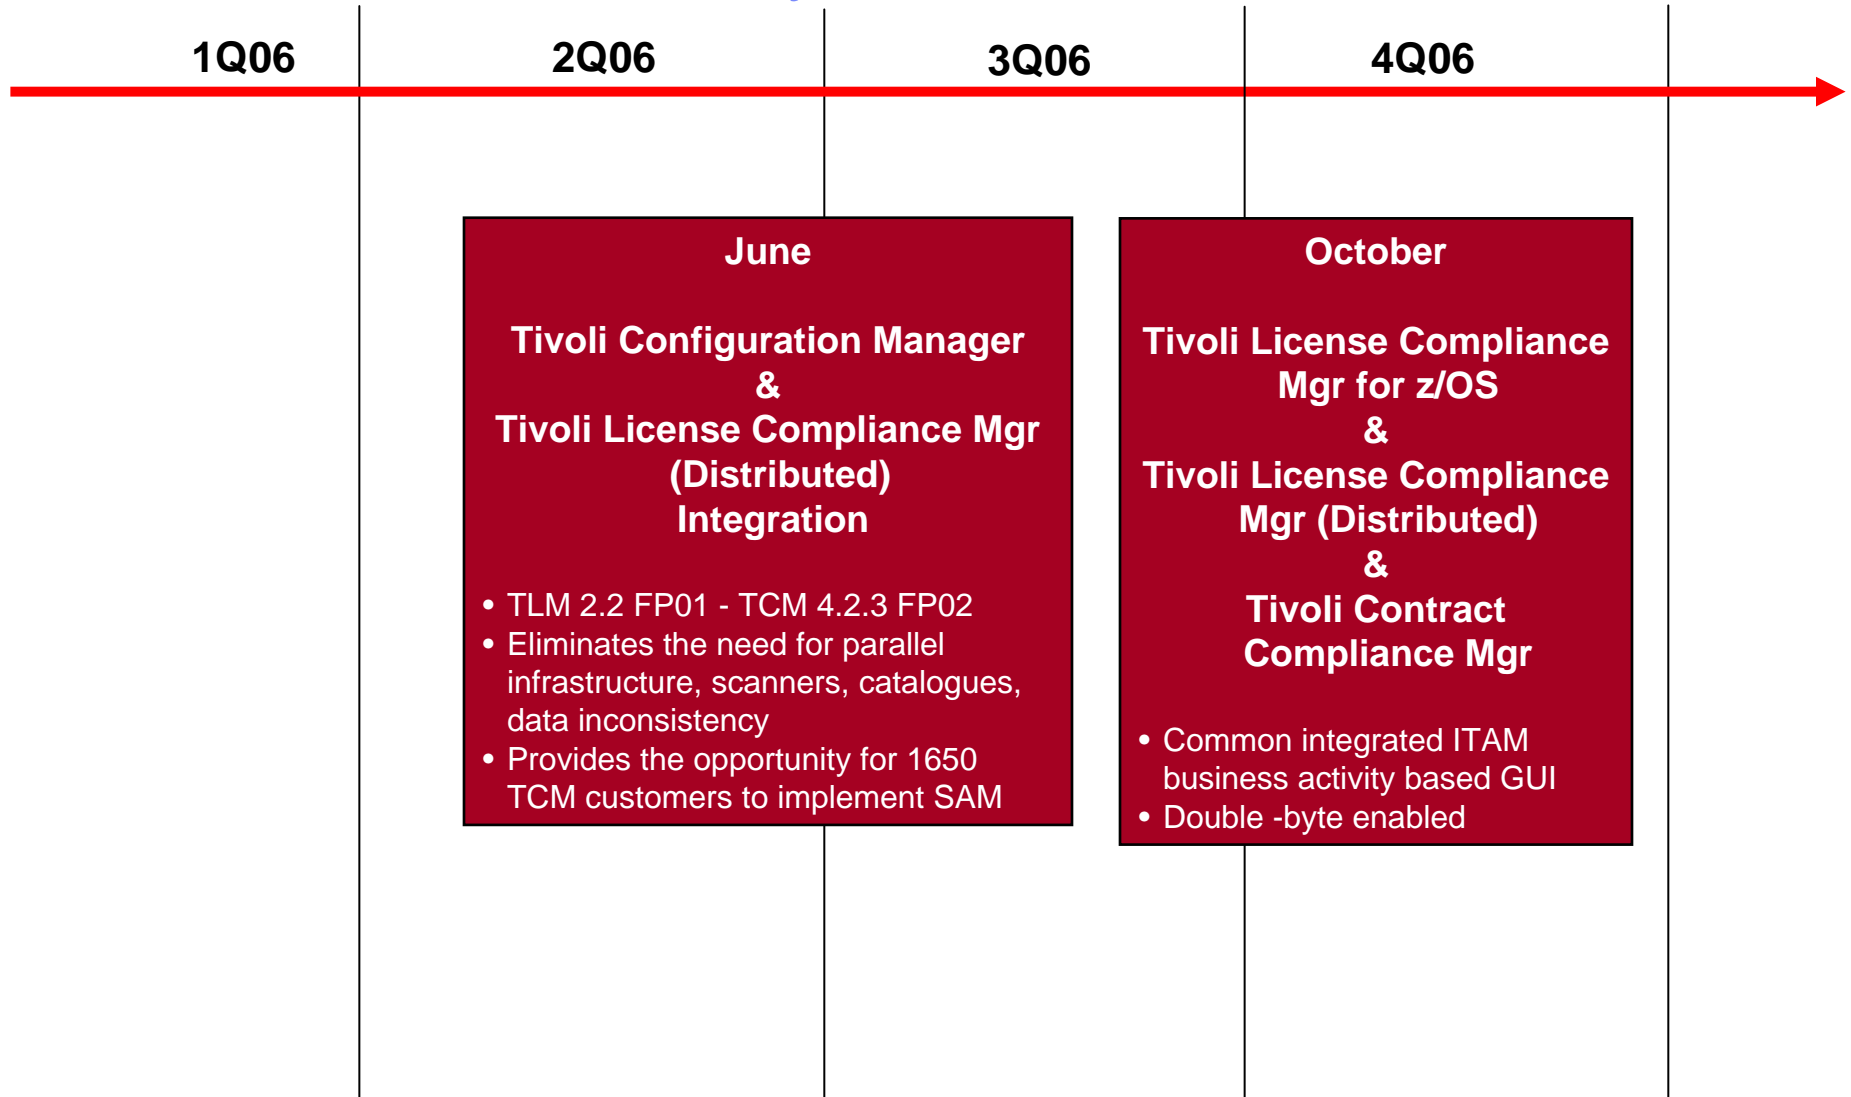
1Q06

2Q06

3Q06

4Q06

June

Tivoli Configuration Manager
&
Tivoli License Compliance Mgr (Distributed)
Integration

• TLM 2.2 FP01 - TCM 4.2.3 FP02
• Eliminates the need for parallel infrastructure, scanners, catalogues, data inconsistency
• Provides the opportunity for 1650 TCM customers to implement SAM

October

Tivoli License Compliance Mgr for z/OS
&
Tivoli License Compliance Mgr (Distributed)
&
Tivoli Contract Compliance Mgr

• Common integrated ITAM business activity based GUI
• Double -byte enabled